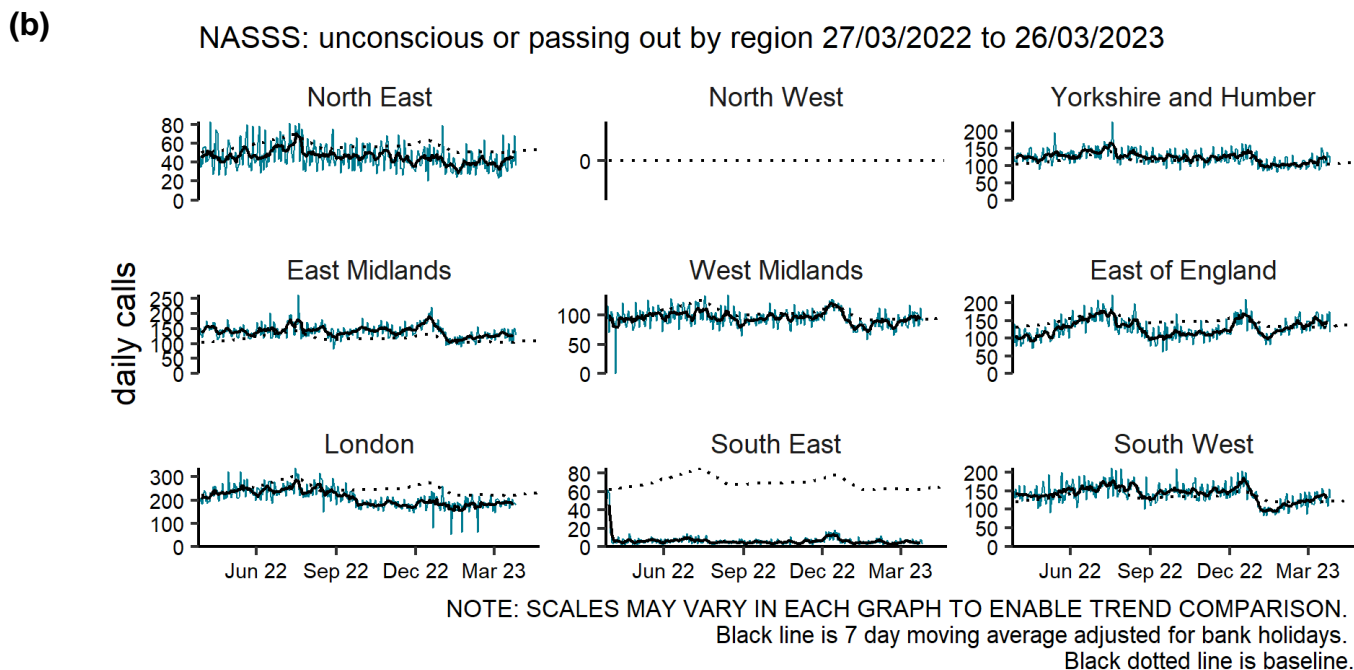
(b)

NASSS: unconscious or passing out by region 27/03/2022 to 26/03/2023

North East
80
60
40
20
0

North West
0

Yorkshire and Humber
200
150
100
50
0

daily calls

East Midlands
250
200
150
100
50
0

West Midlands
100
50
0

East of England
200
150
100
50
0

London
300
200
100
0
Jun 22 Sep 22 Dec 22 Mar 23

South East
80
60
40
20
0
Jun 22 Sep 22 Dec 22 Mar 23

South West
200
150
100
50
0
Jun 22 Sep 22 Dec 22 Mar 23

NOTE: SCALES MAY VARY IN EACH GRAPH TO ENABLE TREND COMPARISON.
Black line is 7 day moving average adjusted for bank holidays.
Black dotted line is baseline.